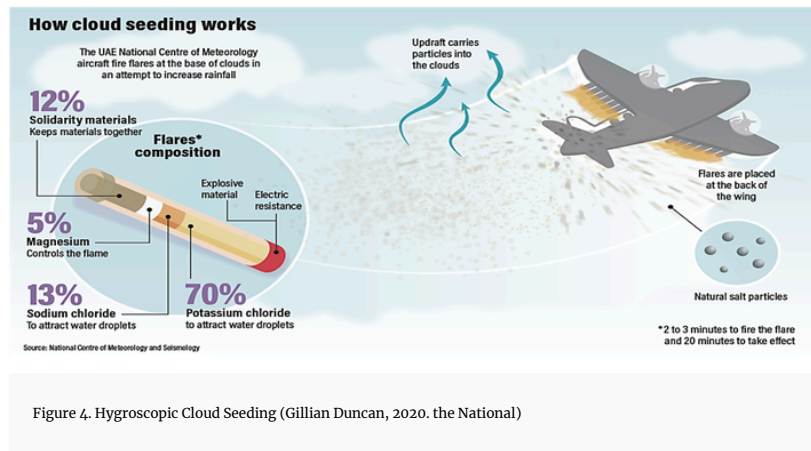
How cloud seeding works

The UAE National Centre of Meteorology aircraft fire flares at the base of clouds in an attempt to increase rainfall

Updraft carries particles into the clouds

12%
Solidarity materials
Keeps materials together

Flares*
composition

Explosive material

Electric resistance

5%
Magnesium
Controls the flame

13%
Sodium chloride
To attract water droplets

70%
Potassium chloride
to attract water droplets

Flares are placed at the back of the wing

Natural salt particles

*2 to 3 minutes to fire the flare and 20 minutes to take effect

Source: National Centre of Meteorology and Seismology

Figure 4. Hygroscopic Cloud Seeding (Gillian Duncan, 2020. the National)